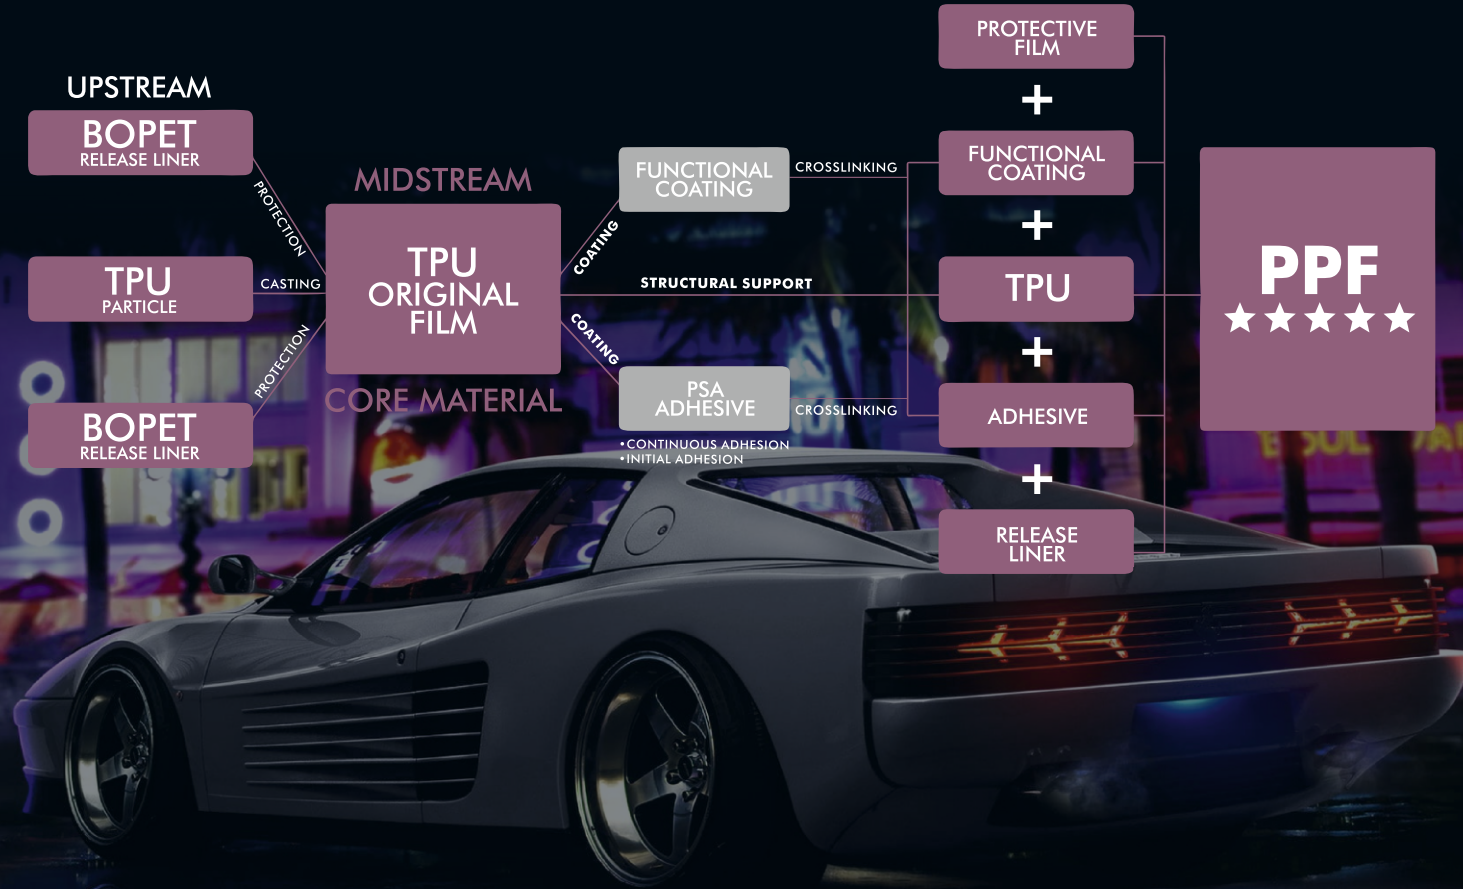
UPSTREAM

BOPET
RELEASE LINER

PROTECTION

TPU
PARTICLE

CASTING

PROTECTION

BOPET
RELEASE LINER

MIDSTREAM

TPU
ORIGINAL
FILM

CORE MATERIAL

COATING

FUNCTIONAL
COATING

CROSSLINKING

STRUCTURAL SUPPORT

COATING

PSA
ADHESIVE

CROSSLINKING

•CONTINUOUS ADHESION
•INITIAL ADHESION

PROTECTIVE
FILM

+

FUNCTIONAL
COATING

+

TPU

+

ADHESIVE

+

RELEASE
LINER

PPF
★★★★★